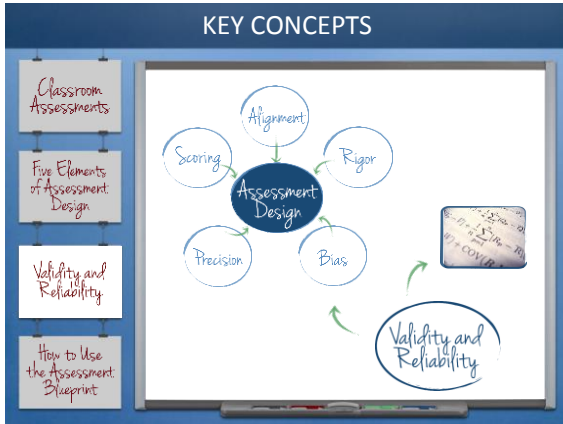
KEY CONCEPTS

Classroom Assessments

Five Elements of Assessment Design

Validity and Reliability

How to Use the Assessment Blueprint

Alignment

Scoring

Rigor

Assessment Design

Precision

Bias

Validity and Reliability

COVAR